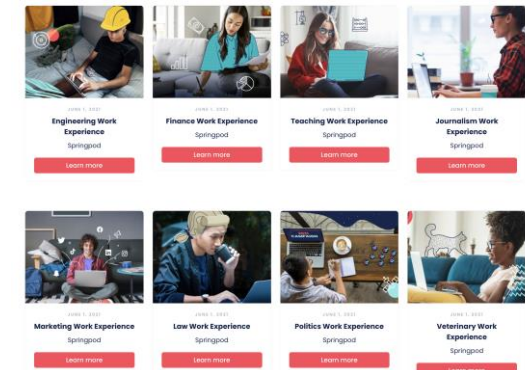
JUNE 1, 2021
Engineering Work Experience
Springpod
Learn more

JUNE 1, 2021
Finance Work Experience
Springpod
Learn more

JUNE 1, 2021
Teaching Work Experience
Springpod
Learn more

JUNE 1, 2021
Journalism Work Experience
Springpod
Learn more

JUNE 1, 2021
Marketing Work Experience
Springpod
Learn more

JUNE 1, 2021
Law Work Experience
Springpod
Learn more

JUNE 1, 2021
Politics Work Experience
Springpod
Learn more

JUNE 1, 2021
Veterinary Work Experience
Springpod
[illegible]